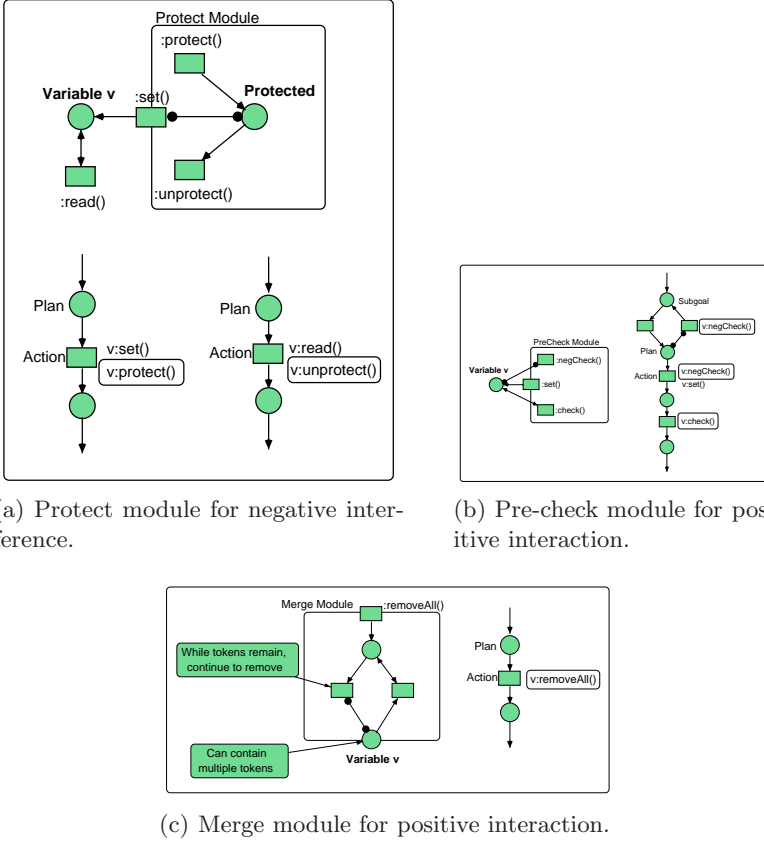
Protect Module

:protect()

Variable v

:set()

Protected

:read()

:unprotect()

Plan

Action

v:set()

v:protect()

Plan

Action

v:read()

v:unprotect()

(a) Protect module for negative interference.

Subgoal

v:negCheck()

PreCheck Module

:negCheck()

Variable v

:set()

:check()

Plan

Action

v:negCheck()

v:set()

v:check()

(b) Pre-check module for positive interaction.

Merge Module

:removeAll()

While tokens remain, continue to remove

Can contain multiple tokens

Variable v

Plan

Action

v:removeAll()

(c) Merge module for positive interaction.